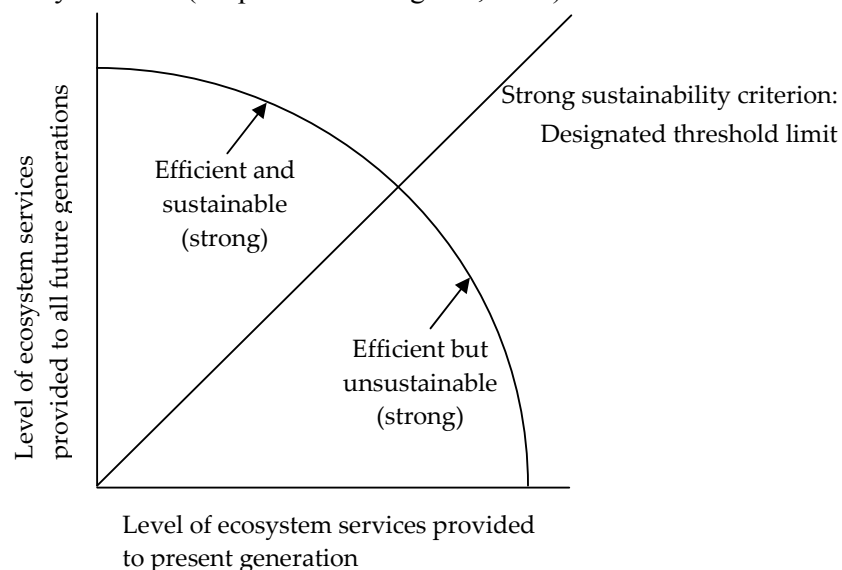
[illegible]

Strong sustainability criterion: Designated threshold limit

Efficient and sustainable (strong)

Efficient but unsustainable (strong)

Level of ecosystem services provided to all future generations

Level of ecosystem services provided to present generation